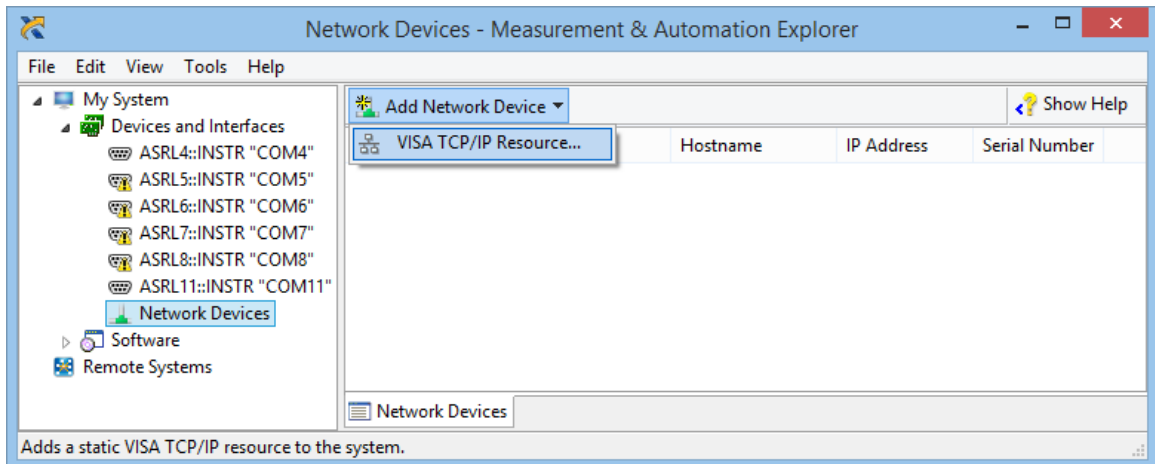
Network Devices - Measurement & Automation Explorer

File Edit View Tools Help

My System
Devices and Interfaces
ASRL4::INSTR "COM4"
ASRL5::INSTR "COM5"
ASRL6::INSTR "COM6"
ASRL7::INSTR "COM7"
ASRL8::INSTR "COM8"
ASRL11::INSTR "COM11"
Network Devices
Software
Remote Systems

Add Network Device
Show Help
VISA TCP/IP Resource...

| | Hostname | IP Address | Serial Number |
|---|---|---|---|

Network Devices

Adds a static VISA TCP/IP resource to the system.